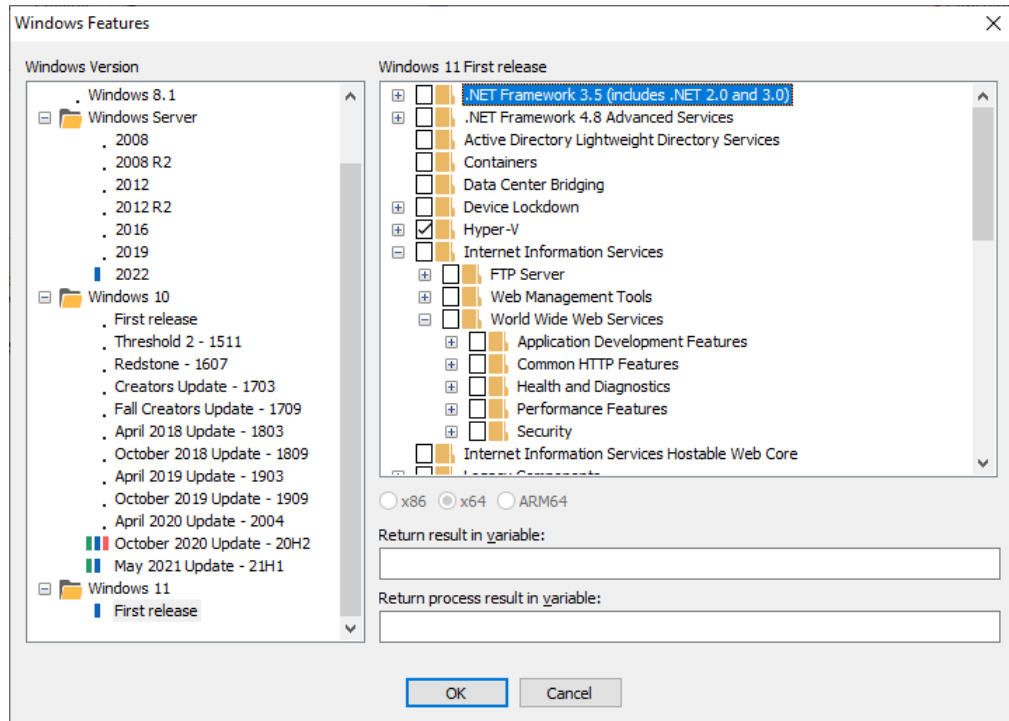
Windows Features

Windows Version

Windows 8.1
Windows Server
2008
2008 R2
2012
2012 R2
2016
2019
2022
Windows 10
First release
Threshold 2 - 1511
Redstone - 1607
Creators Update - 1703
Fall Creators Update - 1709
April 2018 Update - 1803
October 2018 Update - 1809
April 2019 Update - 1903
October 2019 Update - 1909
April 2020 Update - 2004
October 2020 Update - 20H2
May 2021 Update - 21H1
Windows 11
First release

Windows 11 First release

.NET Framework 3.5 (includes .NET 2.0 and 3.0)
.NET Framework 4.8 Advanced Services
Active Directory Lightweight Directory Services
Containers
Data Center Bridging
Device Lockdown
Hyper-V
Internet Information Services
FTP Server
Web Management Tools
World Wide Web Services
Application Development Features
Common HTTP Features
Health and Diagnostics
Performance Features
Security
Internet Information Services Hostable Web Core
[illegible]

x86 x64 ARM64

Return result in variable:

Return process result in variable:

OK
Cancel